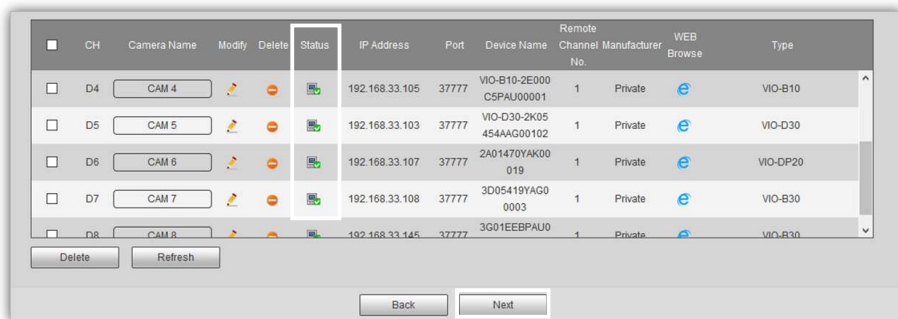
| | CH | Camera Name | Modify | Delete | Status | IP Address | Port | Device Name | Remote Channel No. | Manufacturer | WEB Browse | Type |
|---|---|---|---|---|---|---|---|---|---|---|---|---|
| | D4 | CAM 4 | | | | 192.168.33.105 | 37777 | VIO-B10-2E000C5PAU00001 | 1 | Private | | VIO-B10 |
| | D5 | CAM 5 | | | | 192.168.33.103 | 37777 | VIO-D30-2K05454AAG00102 | 1 | Private | | VIO-D30 |
| | D6 | CAM 6 | | | | 192.168.33.107 | 37777 | 2A01470YAK00019 | 1 | Private | | VIO-DP20 |
| | D7 | CAM 7 | | | | 192.168.33.108 | 37777 | 3D05419YAG00003 | 1 | Private | | VIO-B30 |
| | D8 | CAM 8 | | | | 192.168.33.145 | 37777 | 3G01EEBPAU0 | 1 | Private | | VIO-B30 |

Delete Refresh

Back Next